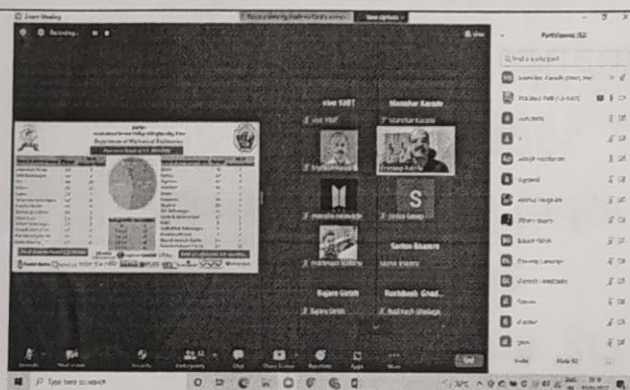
Zoom Meeting

Recording...

View

Participants (52)

Find a participant

Department of Mechanical Engineering

vice SIBT

Manohar Karade

Sarlee Shastry

Rajaro Girish

Rushikesh Ghod...

End

Type here to search